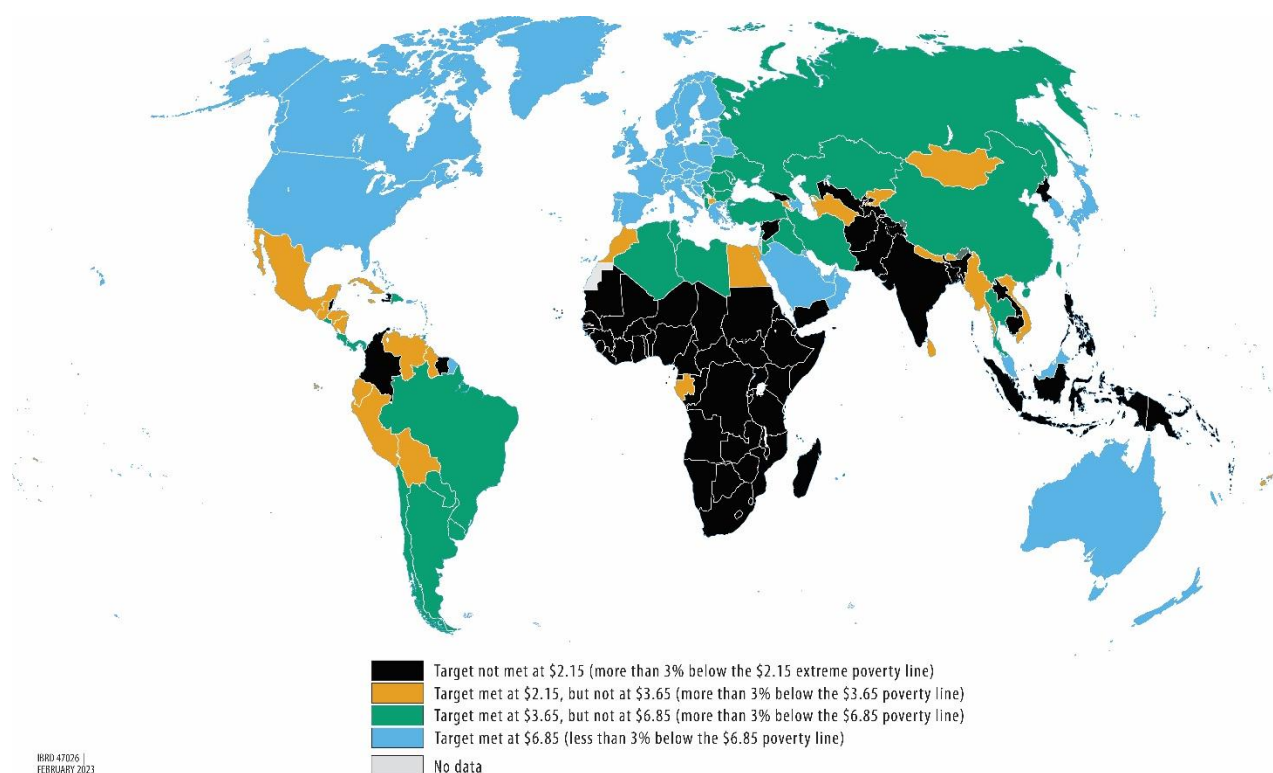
Target not met at \$2.15 (more than 3% below the \$2.15 extreme poverty line)
Target met at \$2.15, but not at \$3.65 (more than 3% below the \$3.65 poverty line)
Target met at \$3.65, but not at \$6.85 (more than 3% below the \$6.85 poverty line)
Target met at \$6.85 (less than 3% below the \$6.85 poverty line)
No data

IBRD 47026 |
FEBRUARY 2023